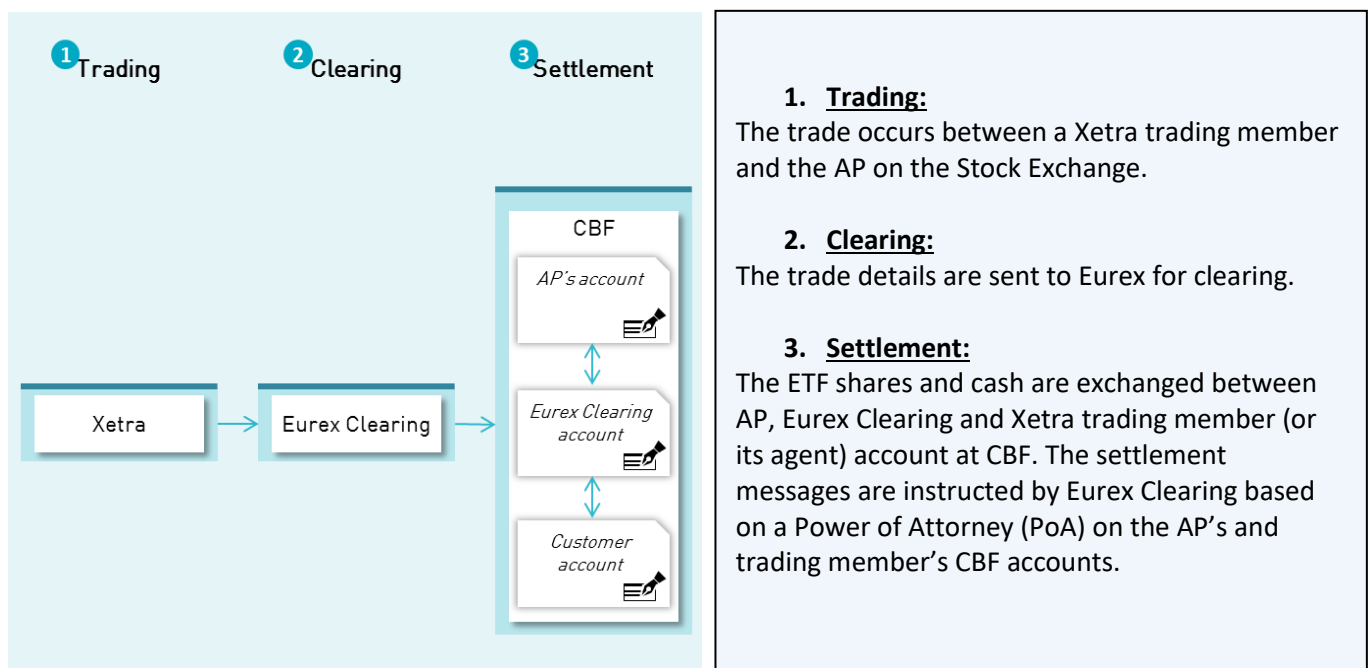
1 Trading

2 Clearing

3 Settlement

CBF

AP's account

Xetra

Eurex Clearing

Eurex Clearing account

Customer account

1. Trading:
The trade occurs between a Xetra trading member and the AP on the Stock Exchange.

2. Clearing:
The trade details are sent to Eurex for clearing.

3. Settlement:
The ETF shares and cash are exchanged between AP, Eurex Clearing and Xetra trading member (or its agent) account at CBF. The settlement messages are instructed by Eurex Clearing based on a Power of Attorney (PoA) on the AP's and trading member's CBF accounts.